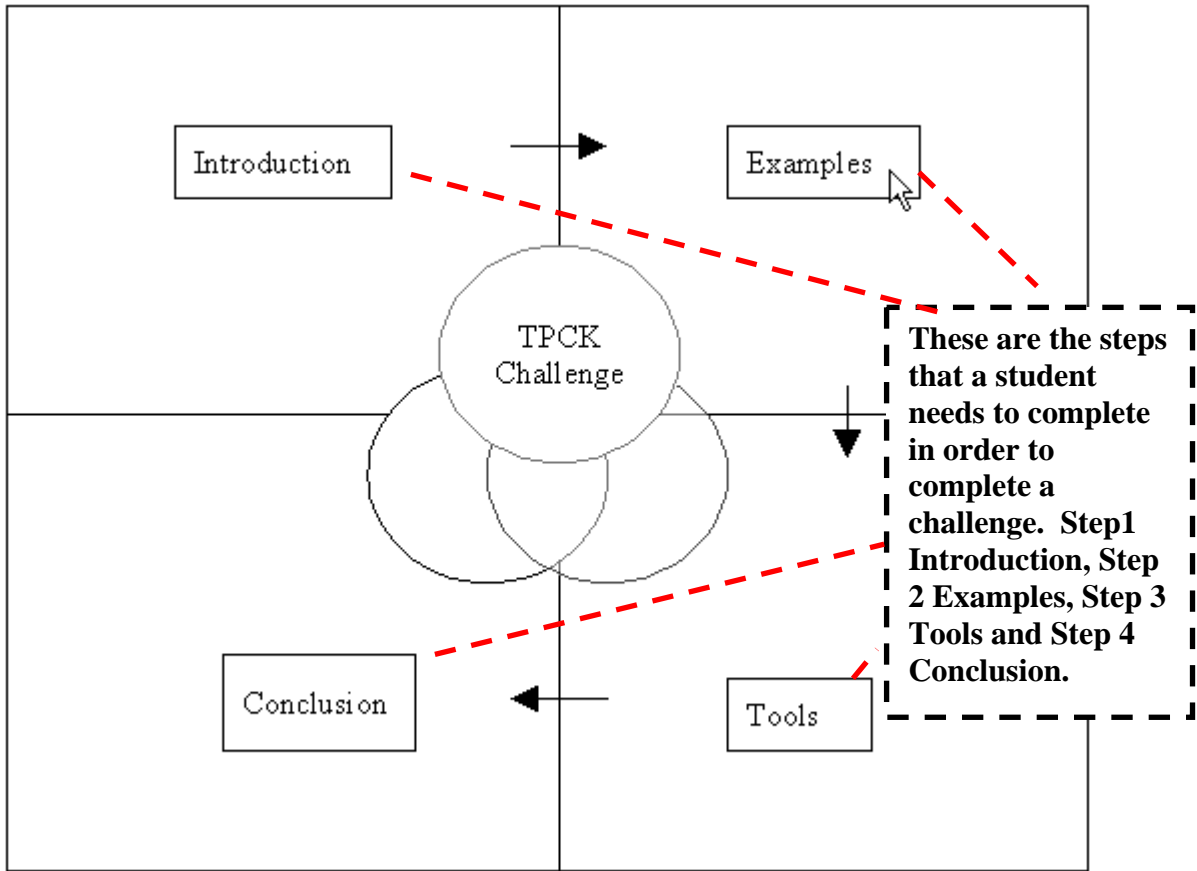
Introduction

Examples

TPCK Challenge

These are the steps that a student needs to complete in order to complete a challenge. Step1 Introduction, Step 2 Examples, Step 3 Tools and Step 4 Conclusion.

Conclusion

Tools